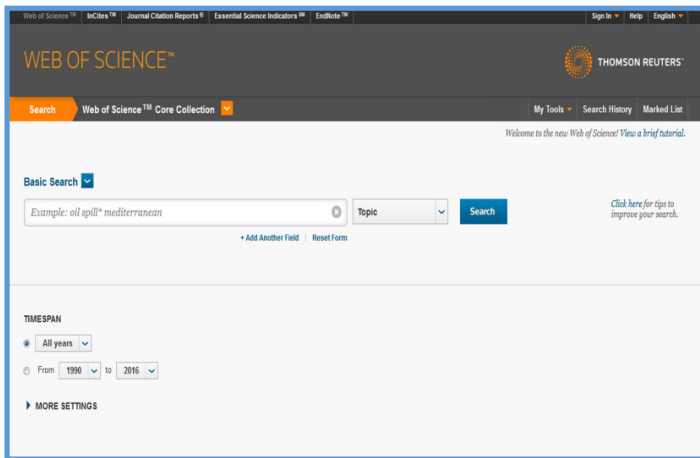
Web of Science™ | InCites™ | Journal Citation Reports® | Essential Science Indicators℠ | EndNote™

Sign In | Help | English

WEB OF SCIENCE™

THOMSON REUTERS®

Search | Web of Science™ Core Collection

My Tools | Search History | Marked List

Welcome to the new Web of Science! View a brief tutorial.

Basic Search

Example: oil spill* mediterranean

Topic

Search

Click here for tips to improve your search.

+ Add Another Field | Reset Form

TIMESPAN

All years

From 1990 to 2016

MORE SETTINGS